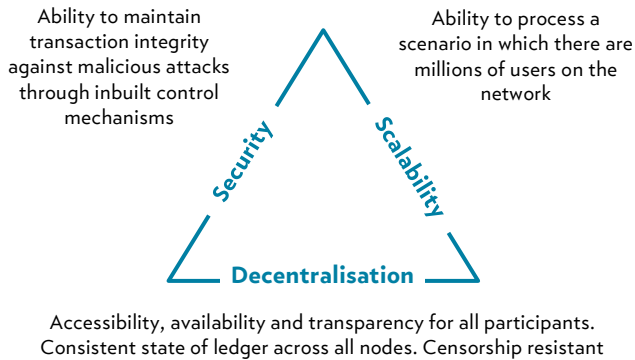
Ability to maintain transaction integrity against malicious attacks through inbuilt control mechanisms

Ability to process a scenario in which there are millions of users on the network

Security

Scalability

Decentralisation

Accessibility, availability and transparency for all participants. Consistent state of ledger across all nodes. Censorship resistant